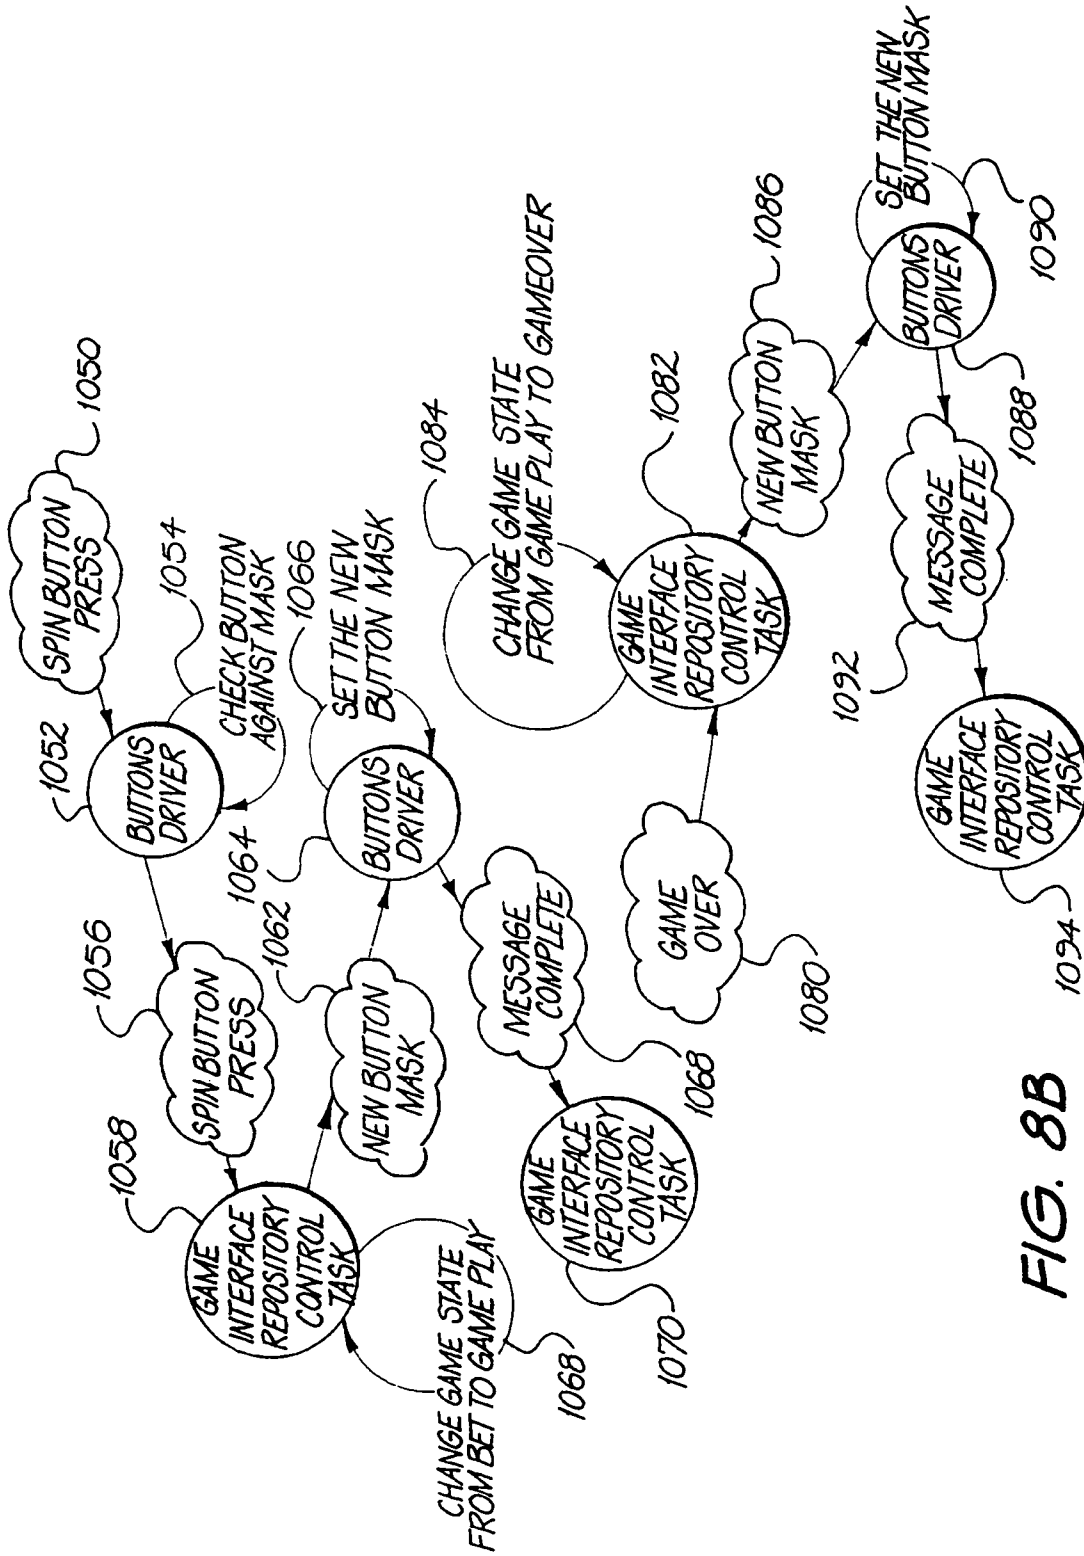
SPIN BUTTON PRESS
1050
1052
BUTTONS DRIVER
1054
CHECK BUTTON AGAINST MASK
1056
SPIN BUTTON PRESS
1058
GAME INTERFACE REPOSITORY CONTROL TASK
CHANGE GAME STATE FROM BET TO GAME PLAY
1068
1062
NEW BUTTON MASK
1064
BUTTONS DRIVER
1066
SET THE NEW BUTTON MASK
MESSAGE COMPLETE
1068
GAME INTERFACE REPOSITORY CONTROL TASK
1070
1084
CHANGE GAME STATE FROM GAME PLAY TO GAMEOVER
GAME OVER
1080
GAME INTERFACE REPOSITORY CONTROL TASK
1082
NEW BUTTON MASK
1086
BUTTONS DRIVER
SET THE NEW BUTTON MASK
1090
1088
MESSAGE COMPLETE
1092
GAME INTERFACE REPOSITORY CONTROL TASK
1094
FIG. 8B